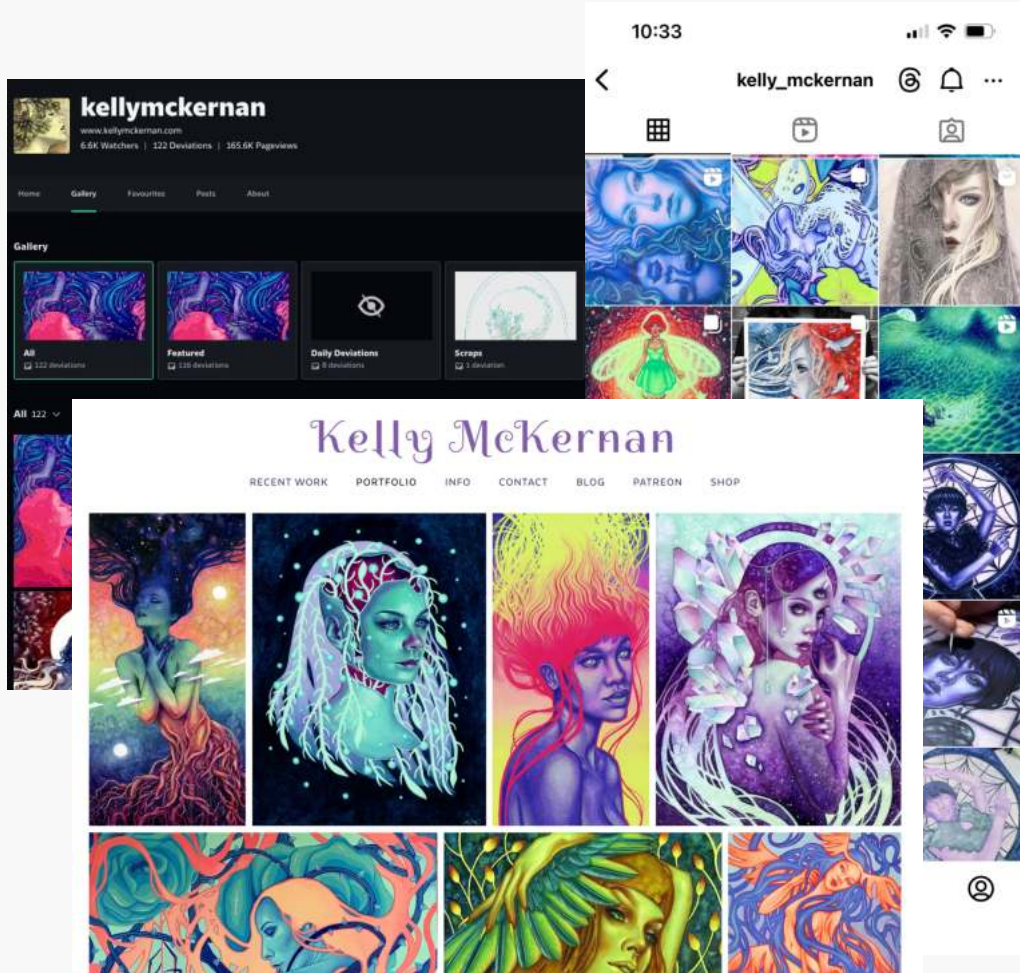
kellymckernan
www.kellymckernan.com
6.6K Watchers | 122 Deviations | 165.6K Pageviews

Home Gallery Favourites Posts About

Gallery

All
122 deviations

Featured
116 deviations

Daily Deviations
8 deviations

Scraps
1 deviation

All 122

10:33

kelly_mckernan

Kelly McKernan

RECENT WORK PORTFOLIO INFO CONTACT BLOG PATREON SHOP